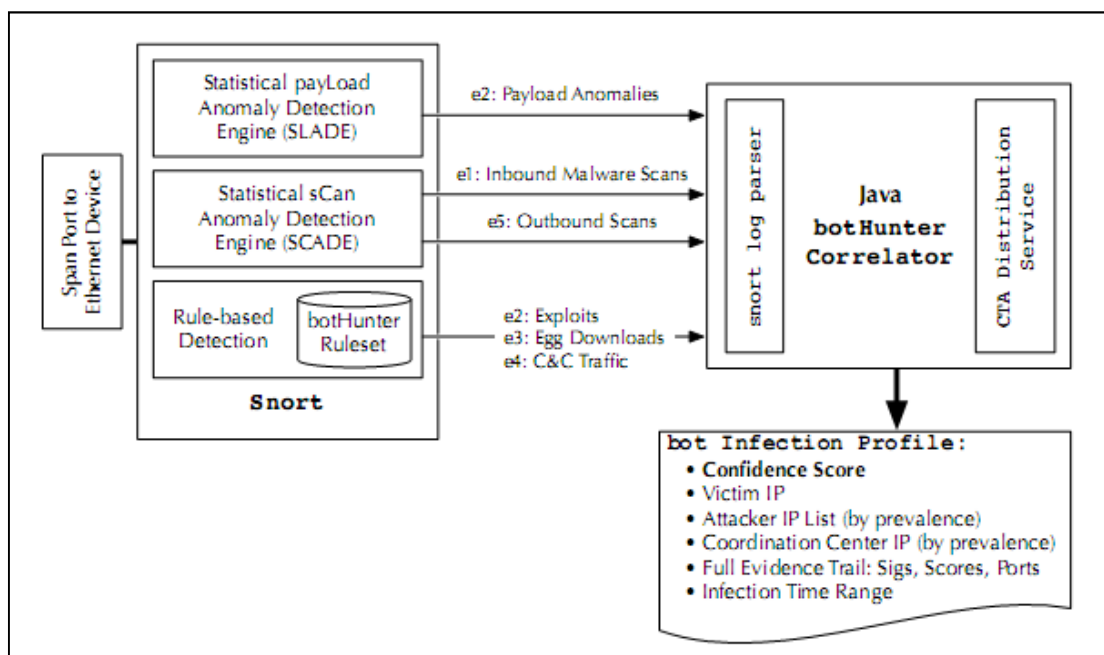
Span Port to Ethernet Device

Statistical payLoad Anomaly Detection Engine (SLADE)

Statistical sCan Anomaly Detection Engine (SCADE)

Rule-based Detection

botHunter Ruleset

Snort

e2: Payload Anomalies

e1: Inbound Malware Scans

e5: Outbound Scans

e2: Exploits
e3: Egg Downloads
e4: C&C Traffic

snort log parser

Java botHunter Correlator

CTA Distribution Service

bot Infection Profile:
• Confidence Score
• Victim IP
• Attacker IP List (by prevalence)
• Coordination Center IP (by prevalence)
• Full Evidence Trail: Sigs, Scores, Ports
• Infection Time Range